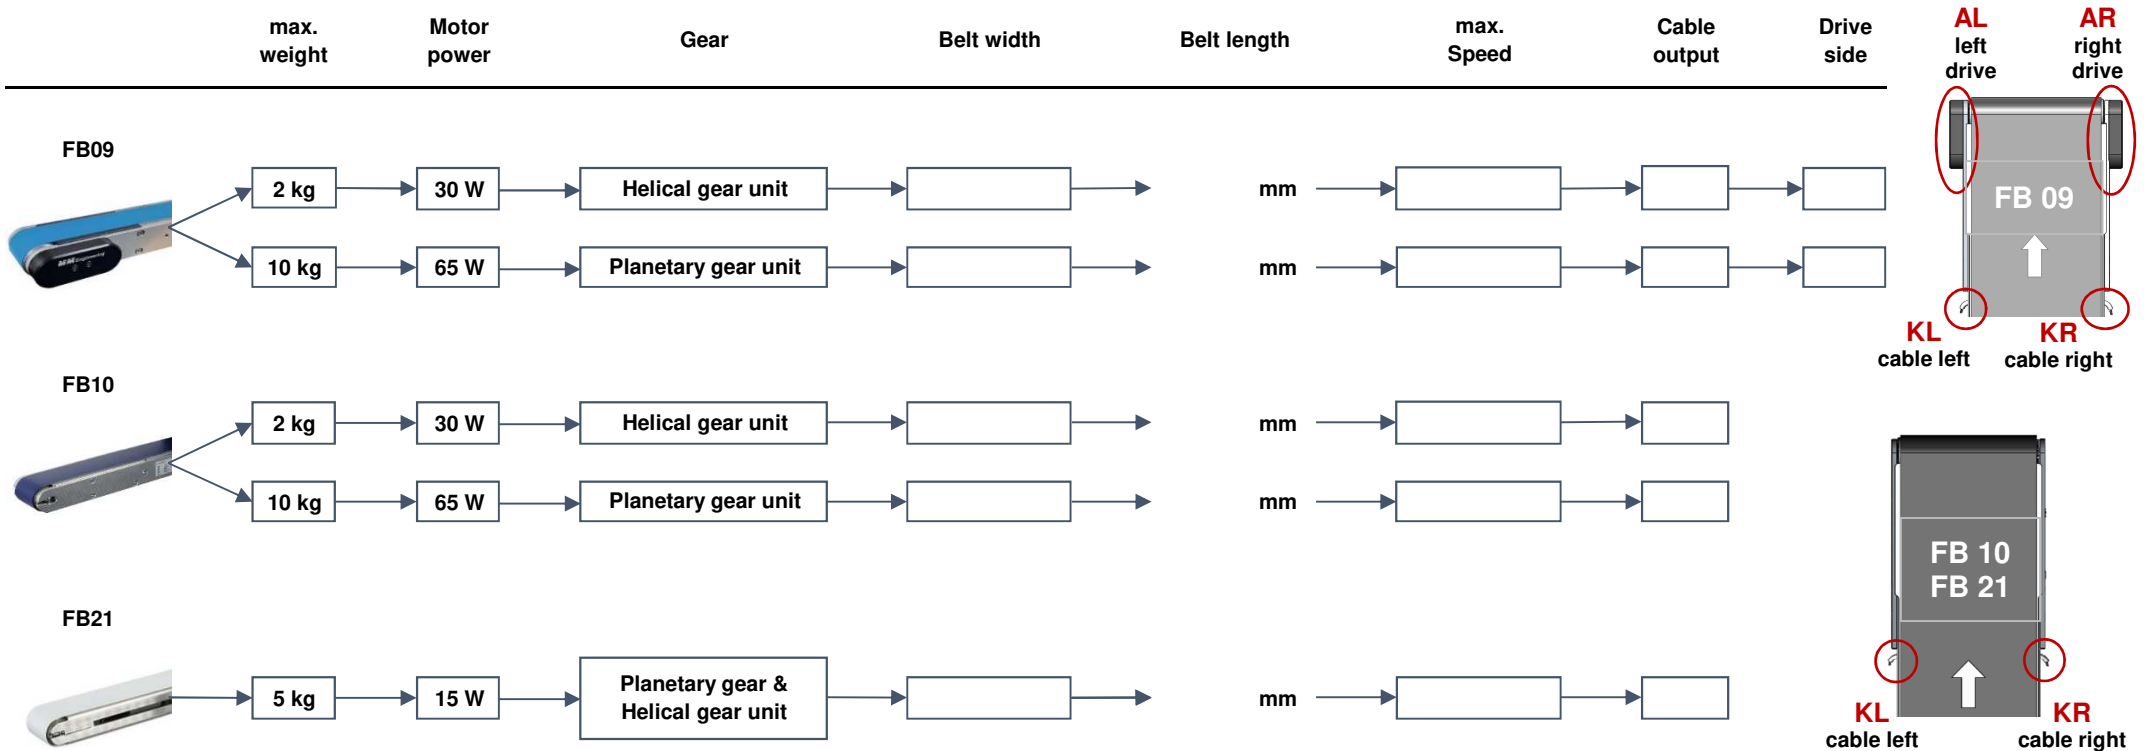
| | max. weight | Motor power | Gear | Belt width | Belt length | max. Speed | Cable output | Drive side |
|---|---|---|---|---|---|---|---|---|
| FB09 | 2 kg | 30 W | Helical gear unit | | mm | | | |
| | 10 kg | 65 W | Planetary gear unit | | mm | | | |
| FB10 | 2 kg | 30 W | Helical gear unit | | mm | | | |
| | 10 kg | 65 W | Planetary gear unit | | mm | | | |
| FB21 | 5 kg | 15 W | Planetary gear & Helical gear unit | | mm | | | |

AL left drive

AR right drive

FB 09

KL cable left

KR cable right

FB 10
FB 21

KL cable left

KR cable right